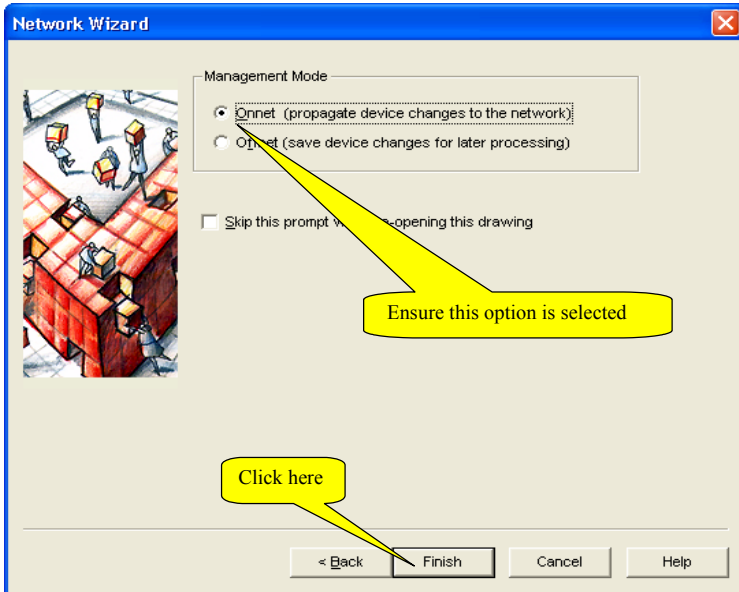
Network Wizard

Management Mode

Onnet (propagate device changes to the network)

Of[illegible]et (save device changes for later processing)

Skip this prompt w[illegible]e-opening this drawing

Ensure this option is selected

Click here

< Back

Finish

Cancel

Help